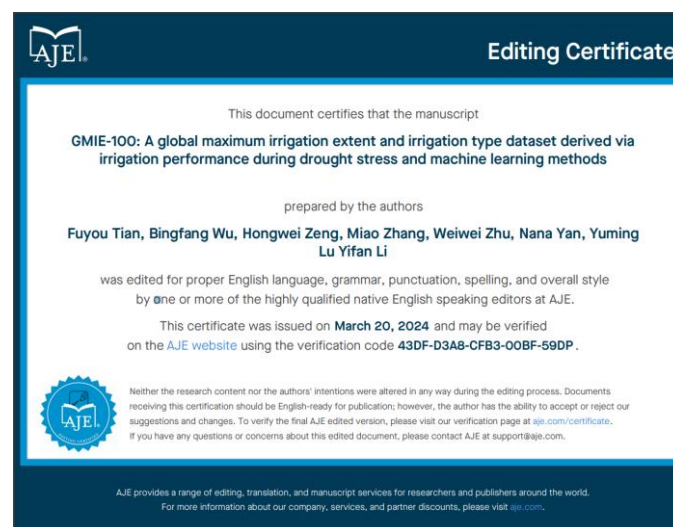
AJE

Editing Certificate

This document certifies that the manuscript

GMIE-100: A global maximum irrigation extent and irrigation type dataset derived via irrigation performance during drought stress and machine learning methods

prepared by the authors

Fuyou Tian, Bingfang Wu, Hongwei Zeng, Miao Zhang, Weiwei Zhu, Nana Yan, Yuming Lu Yifan Li

was edited for proper English language, grammar, punctuation, spelling, and overall style by one or more of the highly qualified native English speaking editors at AJE.

This certificate was issued on March 20, 2024 and may be verified on the AJE website using the verification code 43DF-D3A8-CFB3-00BF-59DP.

AJE

Neither the research content nor the authors' intentions were altered in any way during the editing process. Documents receiving this certification should be English-ready for publication; however, the author has the ability to accept or reject our suggestions and changes. To verify the final AJE edited version, please visit our verification page at aje.com/certificate. If you have any questions or concerns about this edited document, please contact AJE at support@aje.com.

AJE provides a range of editing, translation, and manuscript services for researchers and publishers around the world. For more information about our company, services, and partner discounts, please visit aje.com.